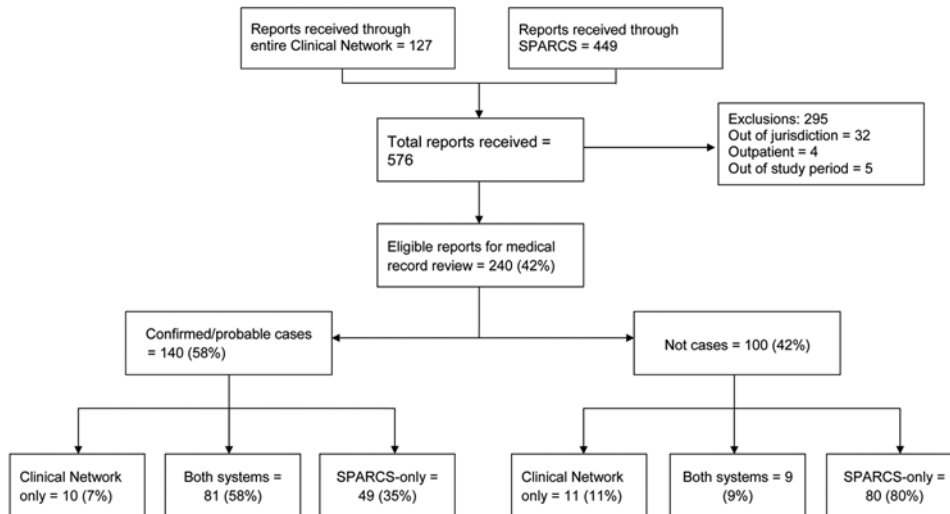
Reports received through entire Clinical Network = 127

Reports received through SPARCS = 449

Total reports received = 576

Exclusions: 295
Out of jurisdiction = 32
Outpatient = 4
Out of study period = 5

Eligible reports for medical record review = 240 (42%)

Confirmed/probable cases = 140 (58%)

Not cases = 100 (42%)

Clinical Network only = 10 (7%)

Both systems = 81 (58%)

SPARCS-only = 49 (35%)

Clinical Network only = 11 (11%)

Both systems = 9 (9%)

SPARCS-only = 80 (80%)